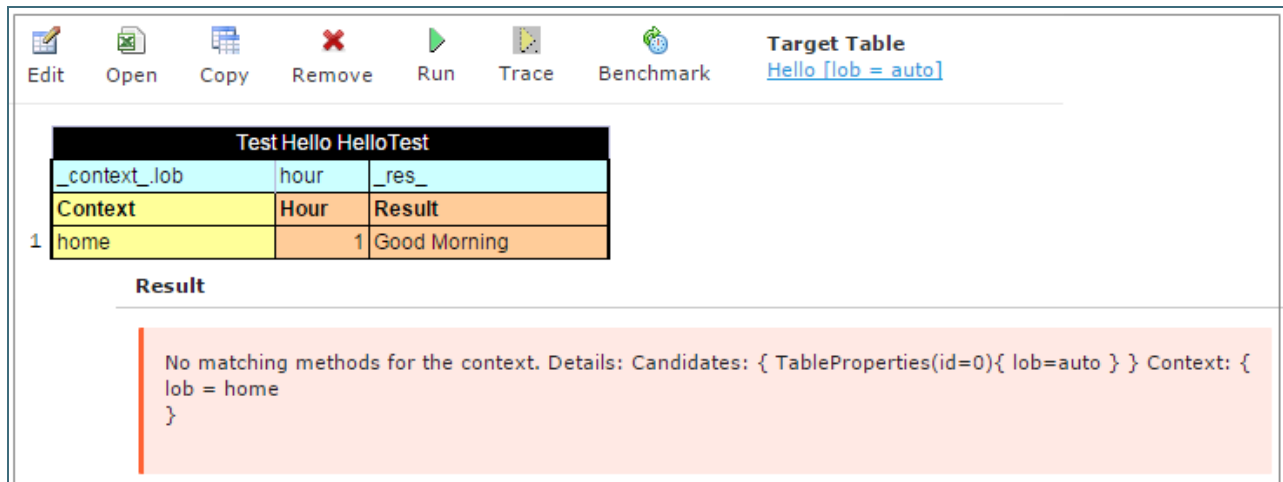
Edit Open Copy Remove Run Trace Benchmark

Target Table
Hello [lob = auto]

| Test Hello HelloTest | | |
|---|---|---|
| _context_.lob | hour | _res_ |
| Context | Hour | Result |
| home | 1 | Good Morning |

1

Result

No matching methods for the context. Details: Candidates: { TableProperties(id=0){ lob=auto } } Context: { lob = home
}